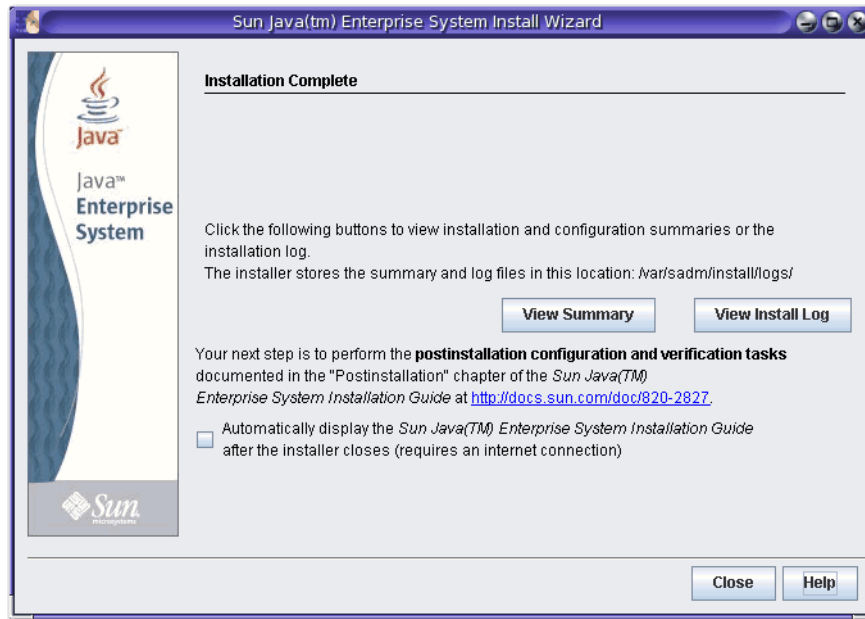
Sun Java(tm) Enterprise System Install Wizard

Java

Java™ Enterprise System

Sun microsystems

Installation Complete

Click the following buttons to view installation and configuration summaries or the installation log.
The installer stores the summary and log files in this location: /var/sadm/install/logs/

View Summary

View Install Log

Your next step is to perform the postinstallation configuration and verification tasks documented in the "Postinstallation" chapter of the Sun Java(TM) Enterprise System Installation Guide at http://docs.sun.com/doc/820-2827.

Automatically display the Sun Java(TM) Enterprise System Installation Guide after the installer closes (requires an internet connection)

Close

Help